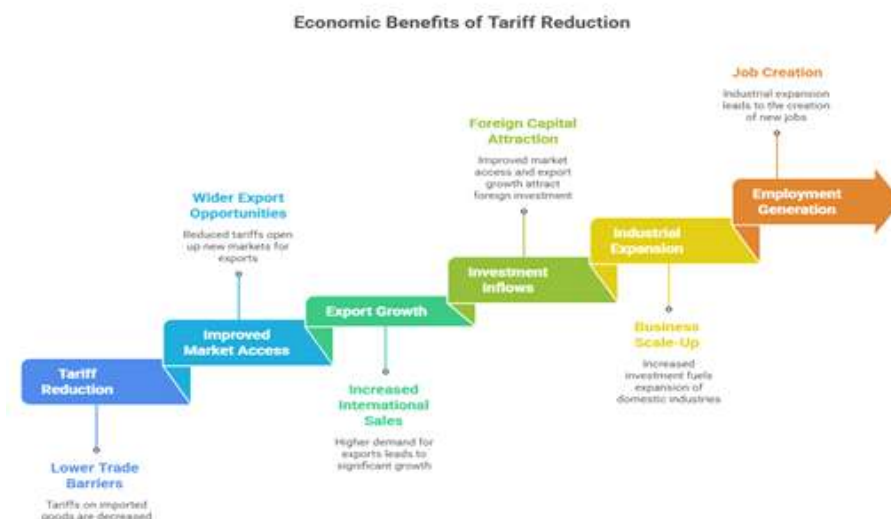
Economic Benefits of Tariff Reduction

Tariff Reduction

Lower Trade Barriers

Tariffs on imported goods are decreased

Improved Market Access

Wider Export Opportunities

Reduced tariffs open up new markets for exports

Export Growth

Increased International Sales

Higher demand for exports leads to significant growth

Investment Inflows

Foreign Capital Attraction

Improved market access and export growth attract foreign investment

Industrial Expansion

Business Scale-Up

Increased investment fuels expansion of domestic industries

Employment Generation

Job Creation

Industrial expansion leads to the creation of new jobs